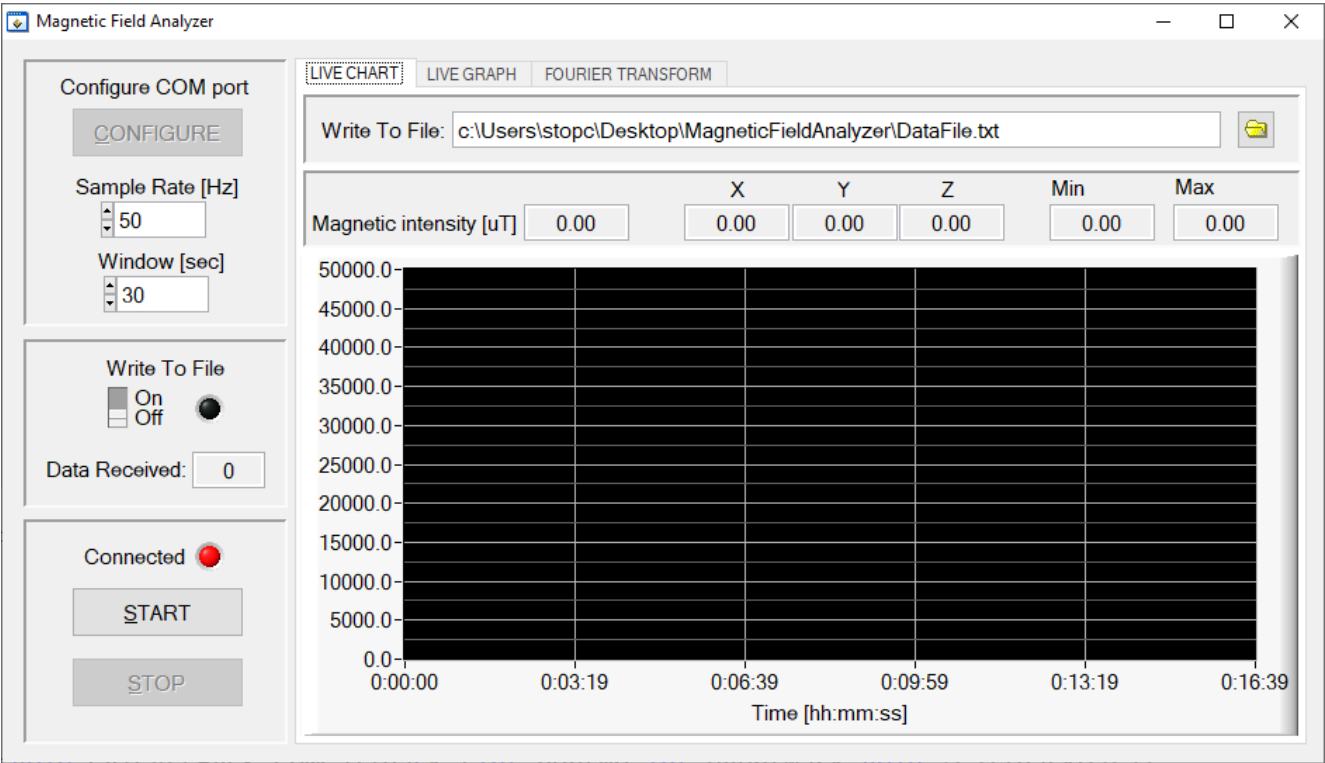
Magnetic Field Analyzer

Configure COM port

CONFIGURE

Sample Rate [Hz]

50

Window [sec]

30

Write To File

On

Off

Data Received: 0

Connected

START

STOP

LIVE CHART LIVE GRAPH FOURIER TRANSFORM

Write To File: c:\Users\stopc\Desktop\MagneticFieldAnalyzer\DataFile.txt

| | | X | Y | Z | Min | Max |
|---|---|---|---|---|---|---|
| Magnetic intensity [uT] | 0.00 | 0.00 | 0.00 | 0.00 | 0.00 | 0.00 |

50000.0
45000.0
40000.0
35000.0
30000.0
25000.0
20000.0
15000.0
10000.0
5000.0
0.0

0:00:00 0:03:19 0:06:39 0:09:59 0:13:19 0:16:39

Time [hh:mm:ss]